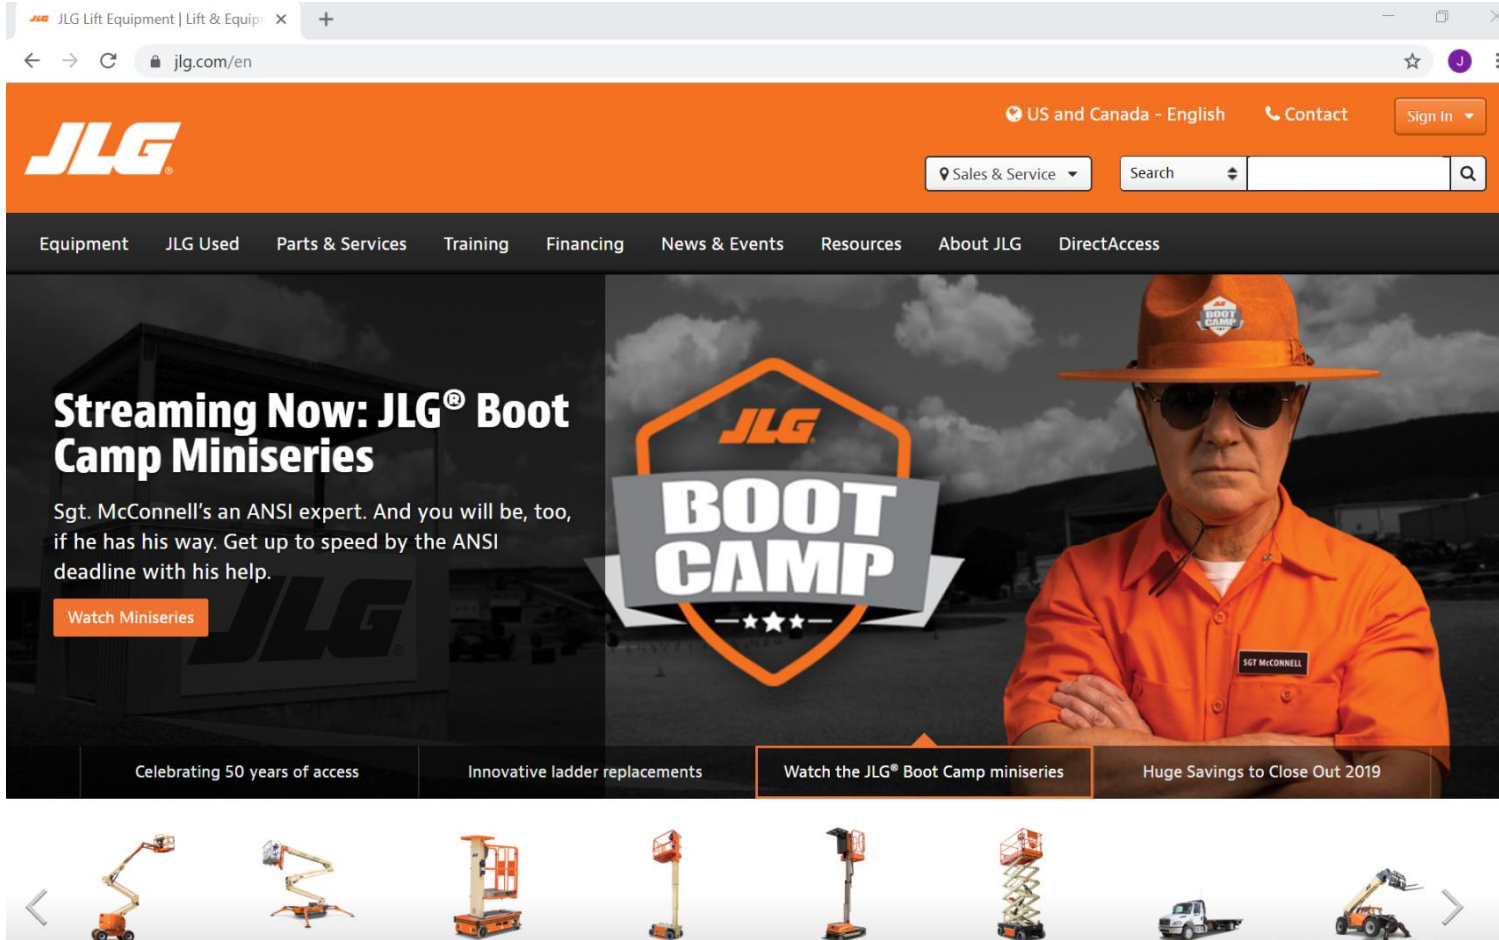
JLG Lift Equipment | Lift & Equip

jlg.com/en

JLG

US and Canada - English

Contact

Sign In

Sales & Service

Search

Equipment JLG Used Parts & Services Training Financing News & Events Resources About JLG DirectAccess

Streaming Now: JLG® Boot Camp Miniseries

Sgt. McConnell's an ANSI expert. And you will be, too, if he has his way. Get up to speed by the ANSI deadline with his help.

Watch Miniseries

JLG BOOT CAMP

BOOT CAMP

SGT McCONNELL

Celebrating 50 years of access

Innovative ladder replacements

Watch the JLG® Boot Camp miniseries

Huge Savings to Close Out 2019